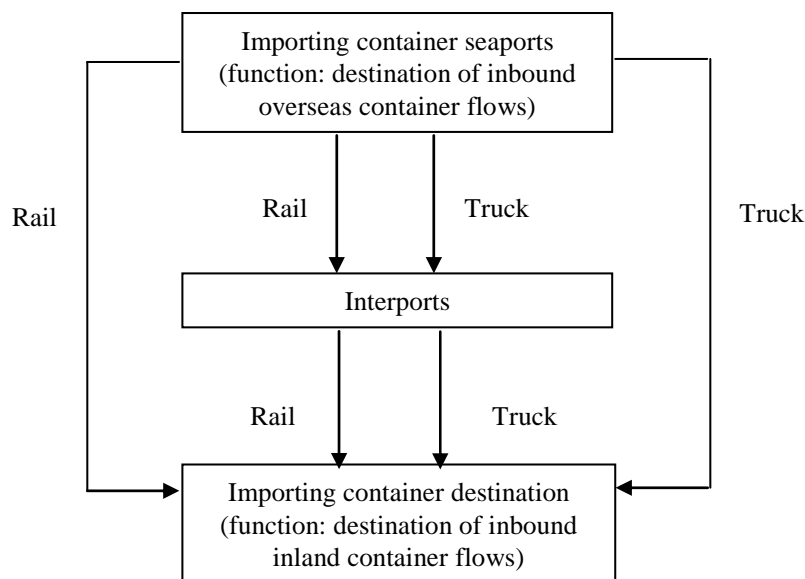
Importing container seaports (function: destination of inbound overseas container flows)

Rail

Rail

Truck

Truck

Interports

Rail

Truck

Importing container destination (function: destination of inbound inland container flows)